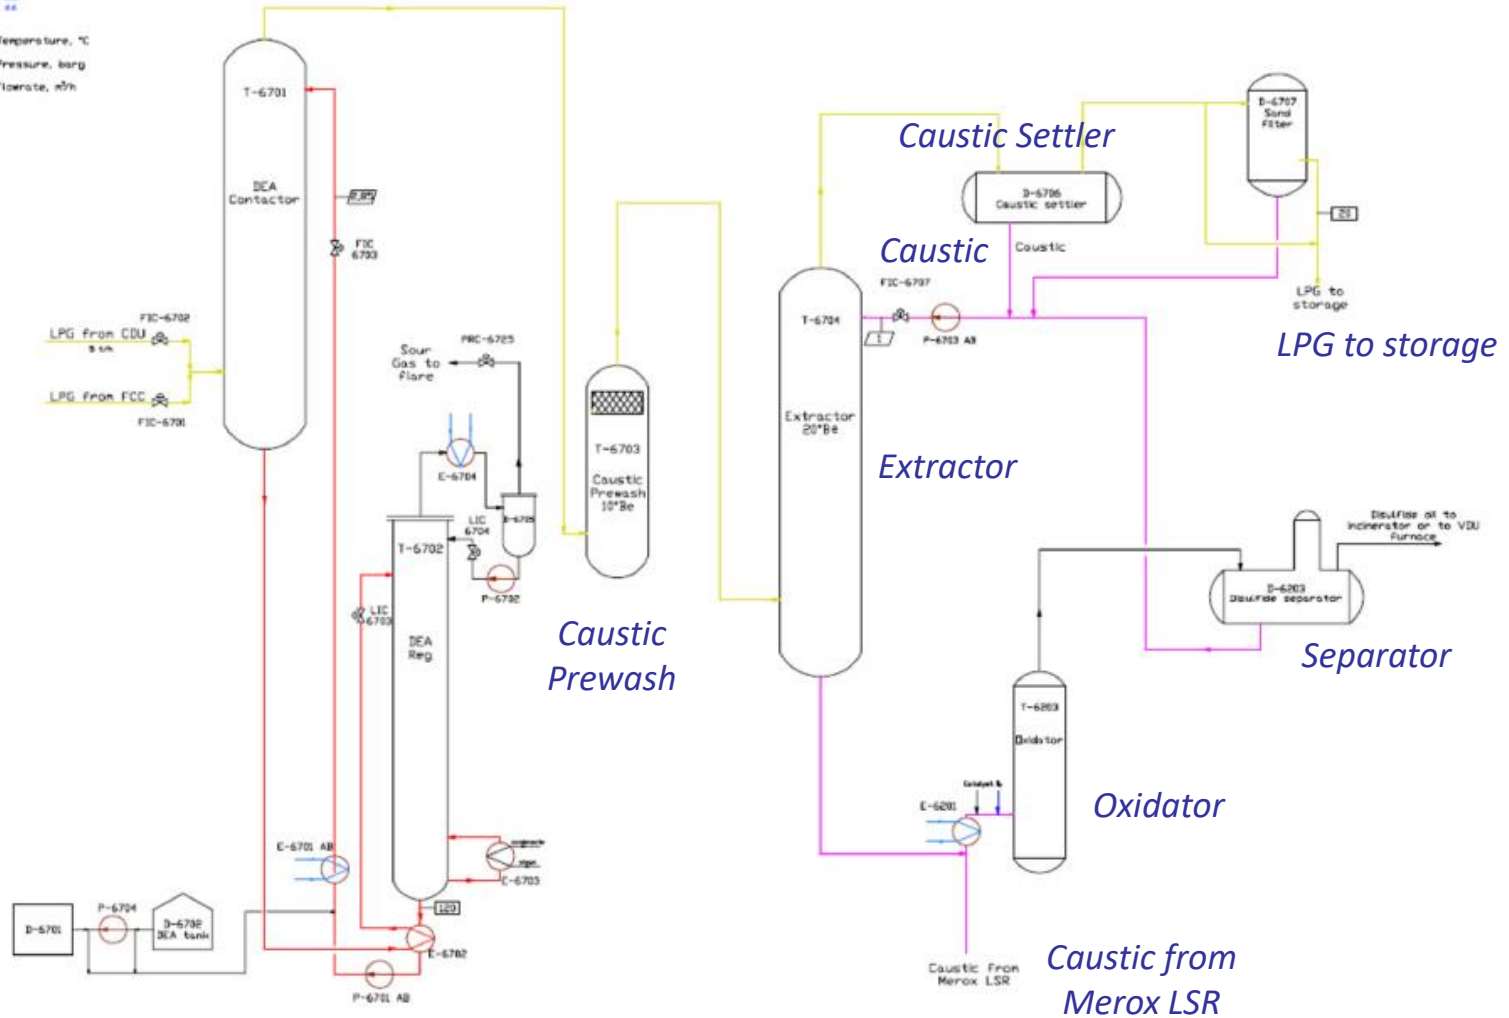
Temperature, °C
Pressure, barg
Flowrate, m³/h

T-6701
DEA Contactor
FIC 6703
LPG from CDU
FIC-6702
LPG from FCC
FIC-6701

Sour Gas to Flare
PRC-6725
E-6704
LIC 6704
D-6705
P-6702
T-6702
LIC 6703
DEA Reg
E-6701 AB
E-6703
D-6701
P-6704
D-6702 DEA tank
E-6702
P-6701 AB

T-6703
Caustic Prewash
10°Be

Caustic Prewash

Caustic Settler
D-6706
Caustic settler
Caustic
Caustic
FIC-6707
T-6704
P-6703 AB
Extractor
20°Be
Extractor

D-6707
Sand Filter
LPG to storage
LPG to storage

Disulfide oil to incinerator or to VDU furnace
D-6203
Disulfide separator
Separator

T-6203
Oxidator
E-6201
Oxidator

Caustic from Merox LSR
Caustic from Merox LSR